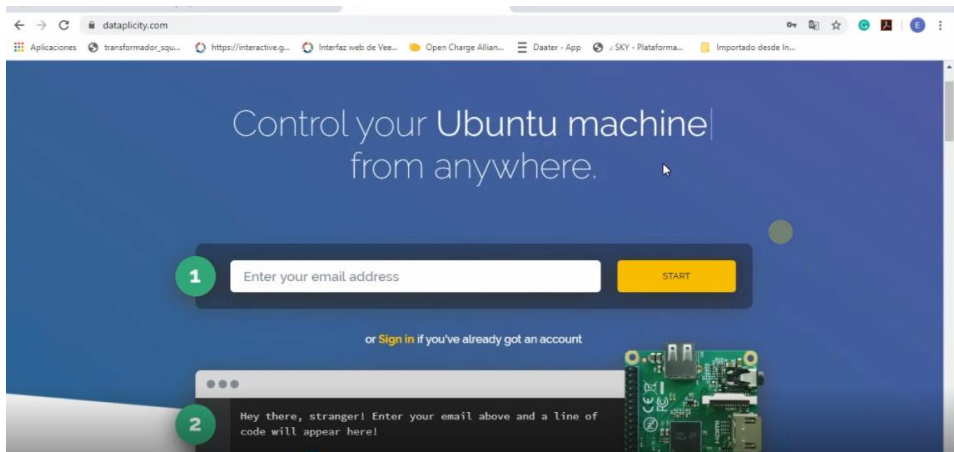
dataplicity.com

Aplicaciones transformador_squ... https://interactive.g... Interfaz web de Vee... Open Charge Allian... Daater - App ¿SKY - Plataforma... Importado desde In...

Control your Ubuntu machine
from anywhere.

1 Enter your email address START

or Sign in if you've already got an account

2 Hey there, stranger! Enter your email above and a line of code will appear here!